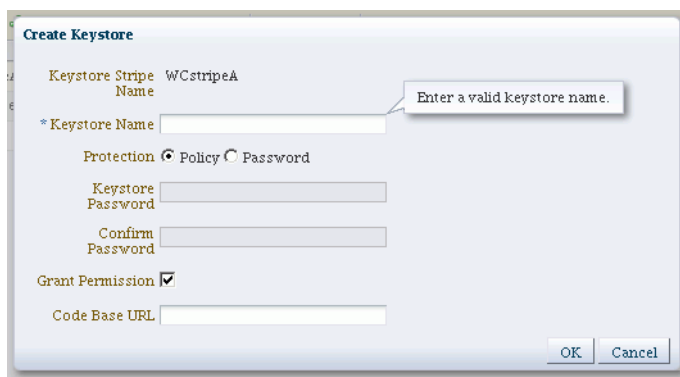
Create Keystore

Keystore Stripe Name WCstripeA

Enter a valid keystore name.

* Keystore Name

Protection Policy Password

Keystore Password

Confirm Password

Grant Permission

Code Base URL

OK Cancel